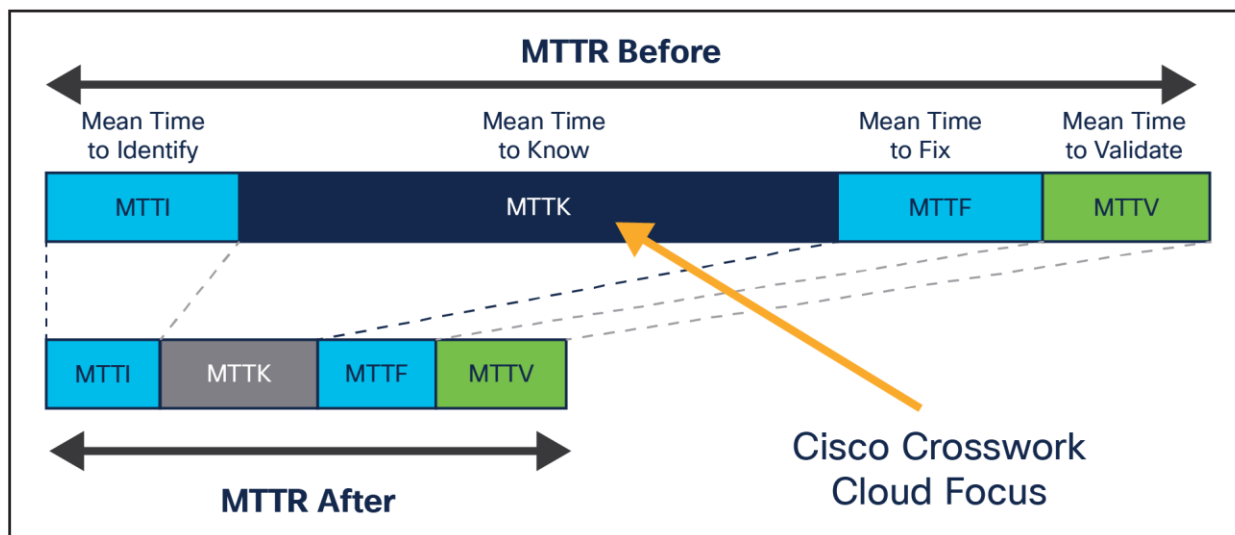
MTTR Before

Mean Time to Identify

Mean Time to Know

Mean Time to Fix

Mean Time to Validate

| MTTI | MTTK | MTTF | MTTV |
|---|---|---|---|

| MTTI | MTTK | MTTF | MTTV |
|---|---|---|---|

Cisco Crosswork Cloud Focus

MTTR After